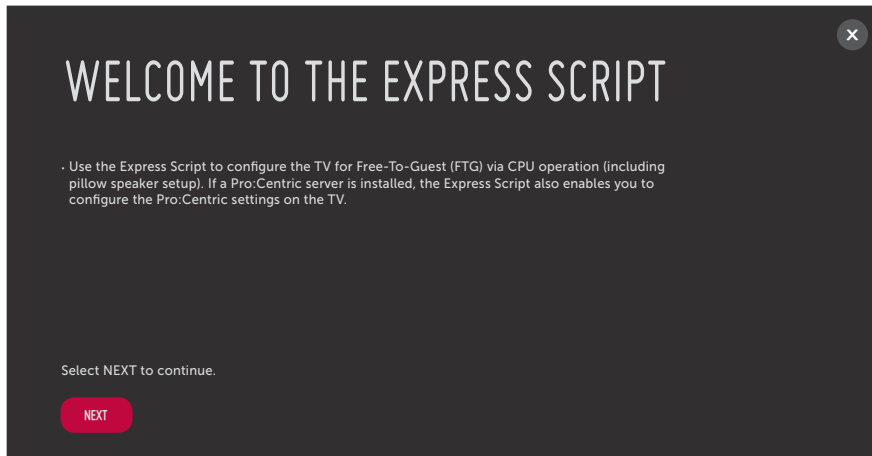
WELCOME TO THE EXPRESS SCRIPT

· Use the Express Script to configure the TV for Free-To-Guest (FTG) via CPU operation (including pillow speaker setup). If a Pro:Centric server is installed, the Express Script also enables you to configure the Pro:Centric settings on the TV.

Select NEXT to continue.

NEXT